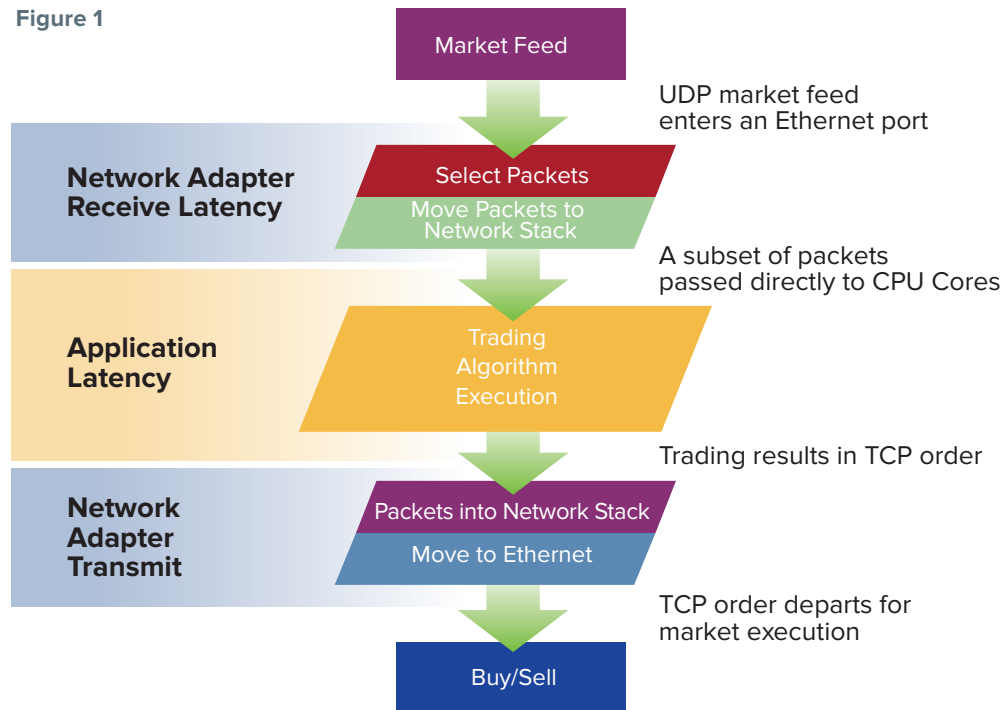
Figure 1

Market Feed

UDP market feed enters an Ethernet port

Network Adapter Receive Latency

Select Packets

Move Packets to Network Stack

A subset of packets passed directly to CPU Cores

Application Latency

Trading Algorithm Execution

Trading results in TCP order

Network Adapter Transmit

Packets into Network Stack

Move to Ethernet

TCP order departs for market execution

Buy/Sell